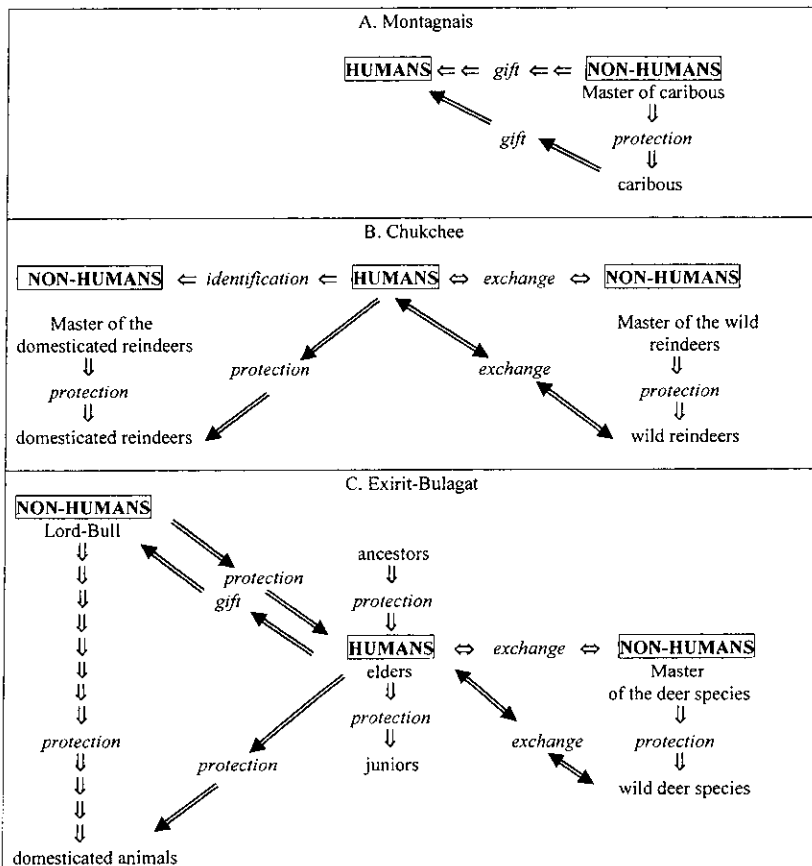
A. Montagnais

HUMANS $\Leftarrow\Leftarrow$ gift $\Leftarrow\Leftarrow$ NON-HUMANS
Master of caribous
$\Downarrow$
protection
$\Downarrow$
caribous

gift

B. Chukchee

NON-HUMANS $\Leftarrow$ identification $\Leftarrow$ HUMANS $\Leftrightarrow$ exchange $\Leftrightarrow$ NON-HUMANS

Master of the domesticated reindeers
$\Downarrow$
protection
$\Downarrow$
domesticated reindeers

protection

exchange

Master of the wild reindeers
$\Downarrow$
protection
$\Downarrow$
wild reindeers

C. Exirit-Bulagat

NON-HUMANS
Lord-Bull
$\Downarrow$
$\Downarrow$
$\Downarrow$
$\Downarrow$
$\Downarrow$
$\Downarrow$
$\Downarrow$
$\Downarrow$
protection
$\Downarrow$
$\Downarrow$
$\Downarrow$
domesticated animals

protection
gift

ancestors
$\Downarrow$
protection
$\Downarrow$
HUMANS $\Leftrightarrow$ exchange $\Leftrightarrow$ NON-HUMANS
elders
$\Downarrow$
protection
$\Downarrow$
juniors

protection

exchange

Master of the deer species
$\Downarrow$
protection
$\Downarrow$
wild deer species